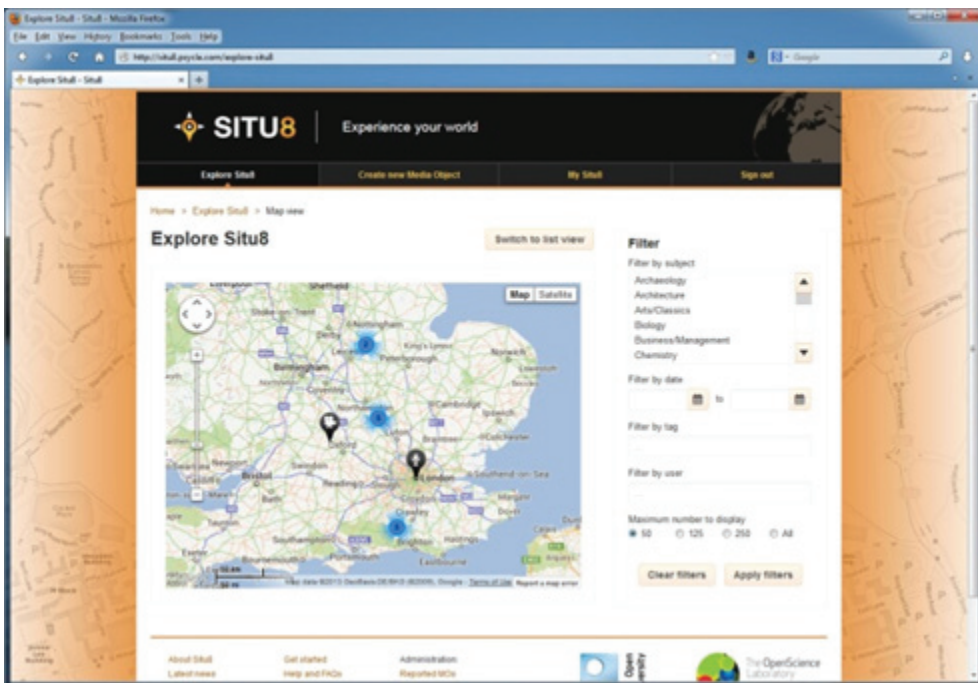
Explore Situ8 - Situ8 - Mozilla Firefox

File Edit View History Bookmarks Tools Help

http://situ8.psycle.com/explore-situ8

Explore Situ8 - Situ8

SITU8 | Experience your world

Explore Situ8 | Create new Media Object | My Situ8 | Sign out

Home > Explore Situ8 > Map view

Explore Situ8

Switch to list view

Map | Satellite

Sheffield
Nottingham
Derby
Stoke-on-Trent
King's Lynn
Peterborough
Norwich
Birmingham
Coventry
Northampton
Cambridge
Ipswich
Oxford
Colchester
Bristol
Reading
London
Southend-on-Sea
Bath
Crawley
Southampton
Brighton
Hastings
Exeter
Bournemouth

Map data ©2013 GeoBasis-DE/BKG (©2009), Google - Terms of Use Report a map error

Filter

Filter by subject

Archaeology
Architecture
Arts/Classics
Biology
Business/Management
Chemistry

Filter by date

to

Filter by tag

Filter by user

Maximum number to display

50 125 250 All

Clear filters Apply filters

About Situ8
Latest news
Get started
Help and FAQs
Administration
Reported MOs

Open University

The OpenScience Laboratory